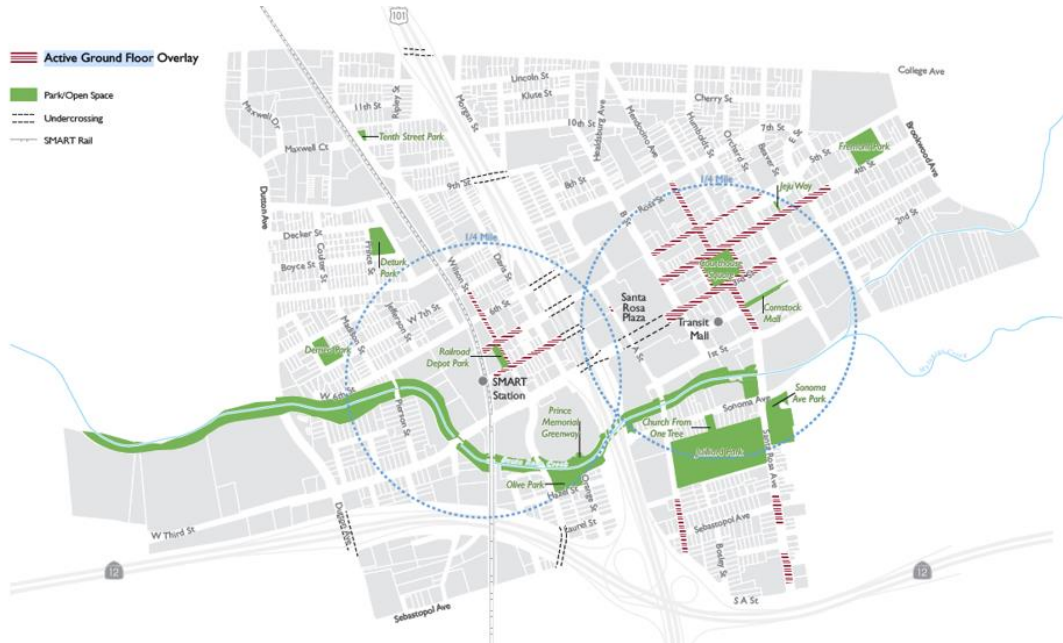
Active Ground Floor Overlay

Park/Open Space

Undercrossing

SMART Rail

101

College Ave

Lincoln St

Kluse St

Cherry St

11th St

Ripley St

Morgan St

10th St

Healdsburg Ave

Mendocino Ave

Humboldt St

Orchard St

7th St

Beaver St

5th St

Fremont Park

Brookwood Ave

Maxwell Dr

Maxwell Ct

Tenth Street Park

9th St

8th St

1/4 Mile

Jeju Way

4th St

2nd St

Dutton Ave

Decker St

Boyce St

Cochrane St

Prince St

Dettuck Park

1/4 Mile

Wilson St

Davis St

B St

Courthouse Square

Comstock Mall

Santa Rosa Plaza

Transit Mall

Jefferson St

W 7th St

6th St

Madison St

Railroad Depot Park

1st St

Dennis Park

SMART Station

W 6th St

Pierson St

Prince Memorial Greenway

Sonoma Ave

Sonoma Ave Park

Church From One Tree

Juilliard Park

Santa Rosa Ave

Olive Park

Hazel St

Olive St

W Third St

Dutton Ave

Laurel St

Sebastopol Ave

Bouley St

12

12

S A St

Sebastopol Ave